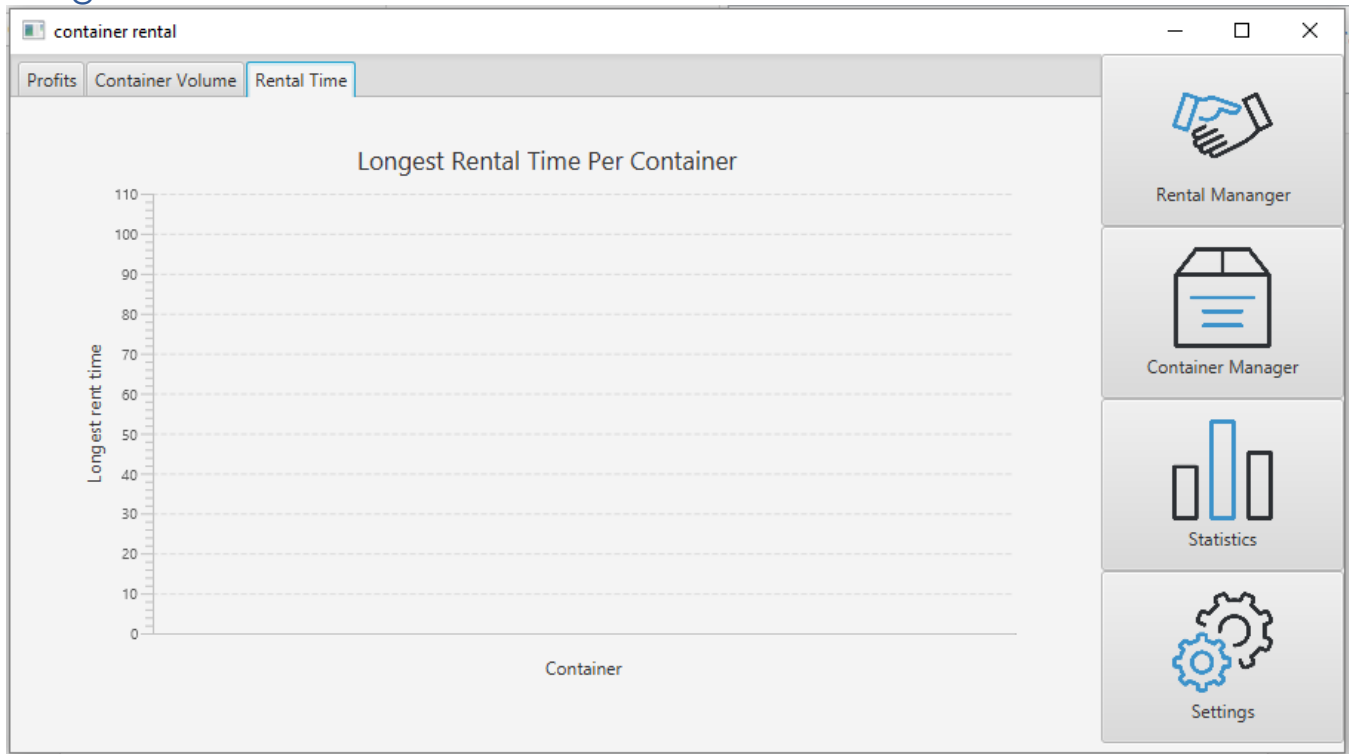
container rental

Profits | Container Volume | Rental Time

Longest Rental Time Per Container

110
100
90
80
70
60
50
40
30
20
10
0

Longest rent time

Container

Rental Manager

Container Manager

Statistics

Settings